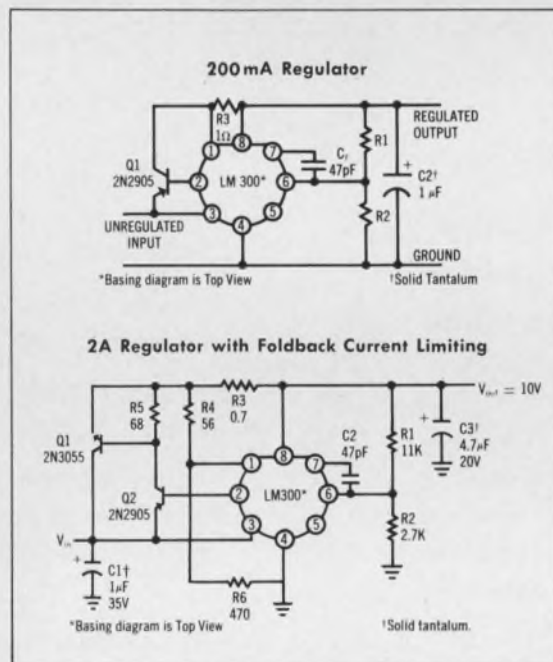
200mA Regulator

R3
1Ω
Q1
2N2905
1
2
3
4
5
6
7
8
LM 300*
$C_f$
47pF
R1
R2
REGULATED OUTPUT
+
C2†
1 μF
UNREGULATED INPUT
GROUND
*Basing diagram is Top View
†Solid Tantalum

2A Regulator with Foldback Current Limiting

R5
68
R4
56
R3
0.7
$V_{out} = 10V$
Q1
2N3055
Q2
2N2905
C2
47pF
1
2
3
4
5
6
7
8
LM300*
R1
11K
R2
2.7K
+
C3†
4.7μF
20V
$V_{in}$
+
C1†
1μF
35V
R6
470
*Basing diagram is Top View
†Solid tantalum.